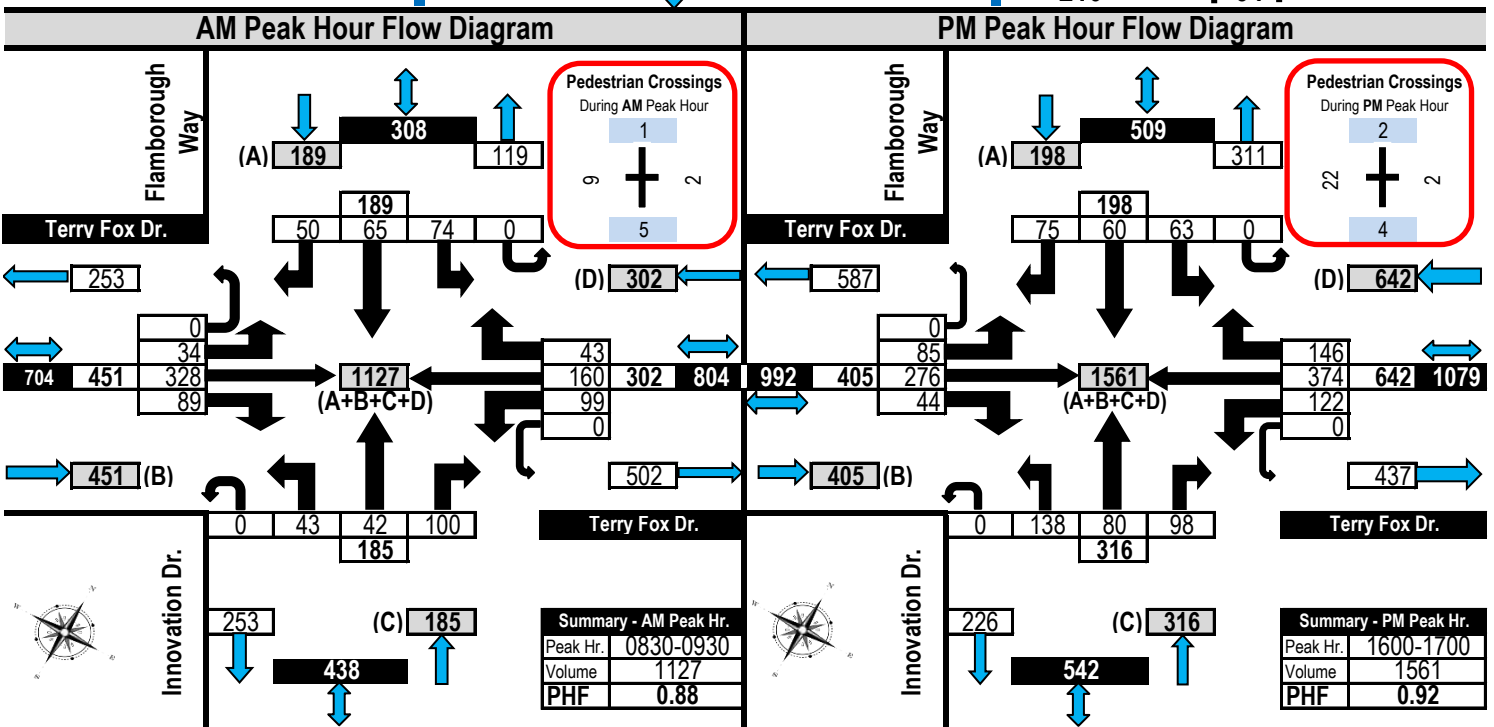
AM Peak Hour Flow Diagram

Flamborough Way

(A) 189
308
119

Pedestrian Crossings
During AM Peak Hour
1
9
2
5

Terry Fox Dr.

189
50 65 74 0

253
(D) 302

0
34
328
89
704 451
1127
(A+B+C+D)
43
160
99
0
302 804

451 (B)
502

0 43 42 100
185

Terry Fox Dr.

Innovation Dr.

253
(C) 185
438

Summary - AM Peak Hr.
| Peak Hr. | 0830-0930 |
|---|---|
| Volume | 1127 |
| PHF | 0.88 |

PM Peak Hour Flow Diagram

Flamborough Way

(A) 198
509
311

Pedestrian Crossings
During PM Peak Hour
2
22
2
4

Terry Fox Dr.

198
75 60 63 0

587
(D) 642

0
85
276
44
992 405
1561
(A+B+C+D)
146
374
122
0
642 1079

405 (B)
437

0 138 80 98
316

Terry Fox Dr.

Innovation Dr.

226
(C) 316
542

Summary - PM Peak Hr.
| Peak Hr. | 1600-1700 |
|---|---|
| Volume | 1561 |
| PHF | 0.92 |